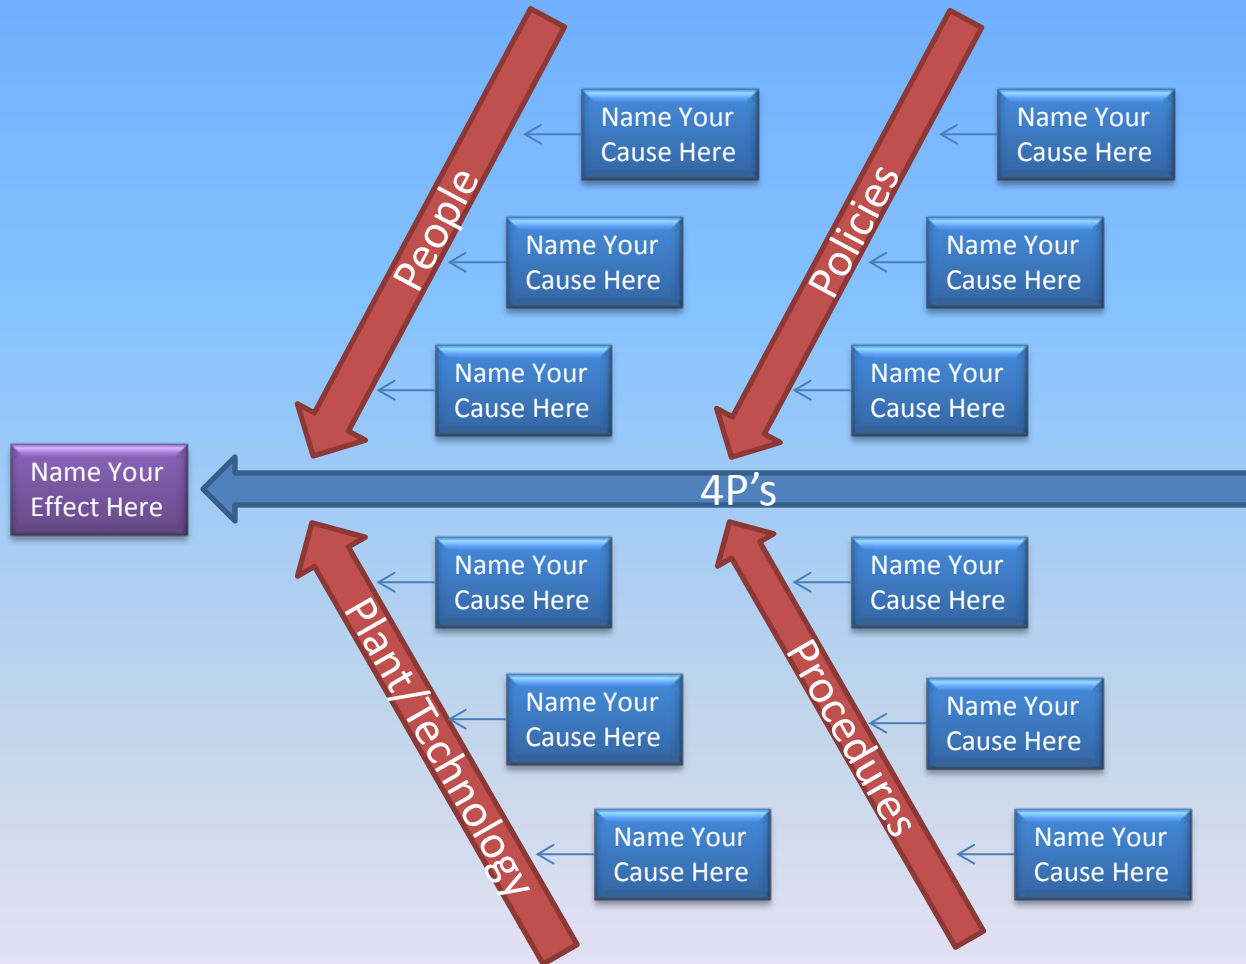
People

Name Your Cause Here

Name Your Cause Here

Name Your Cause Here

Policies

Name Your Cause Here

Name Your Cause Here

Name Your Cause Here

Name Your Effect Here

4P’s

Plant/Technology

Name Your Cause Here

Name Your Cause Here

Name Your Cause Here

Procedures

Name Your Cause Here

Name Your Cause Here

Name Your Cause Here